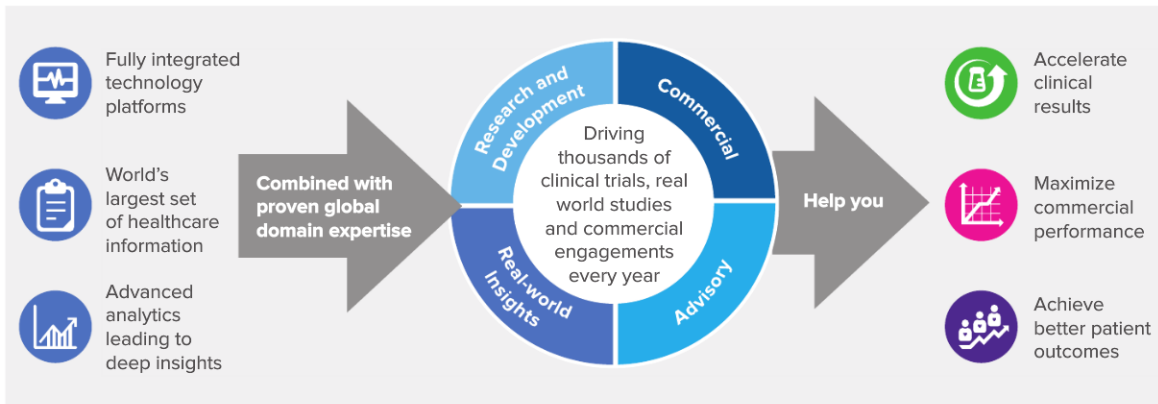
Fully integrated technology platforms

World's largest set of healthcare information

Advanced analytics leading to deep insights

Combined with proven global domain expertise

Research and Development

Commercial

Driving thousands of clinical trials, real world studies and commercial engagements every year

Real-world Insights

Advisory

Help you

Accelerate clinical results

Maximize commercial performance

Achieve better patient outcomes